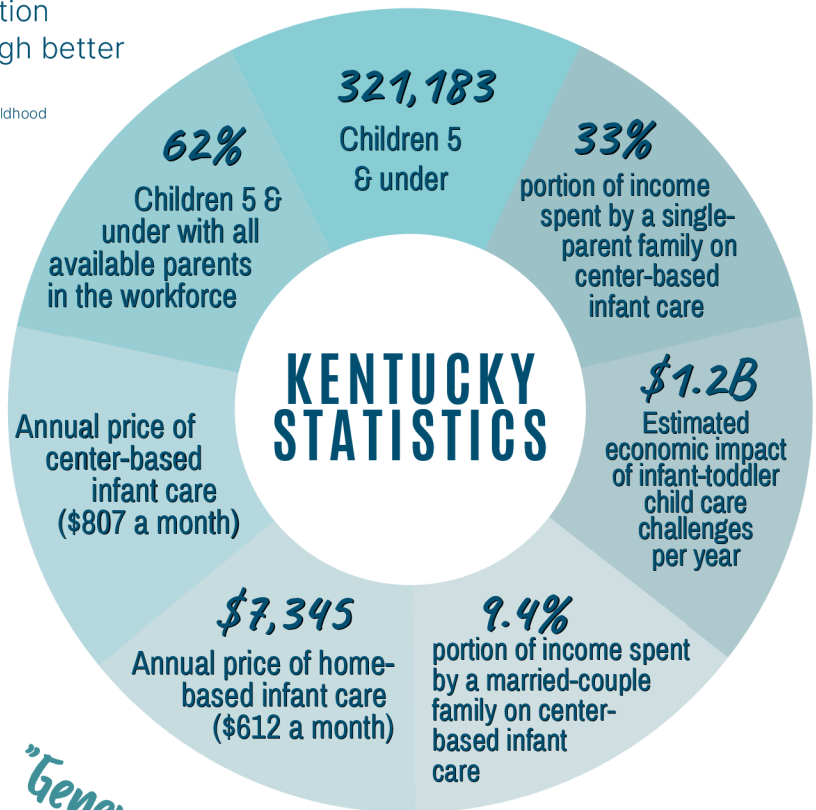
tion
gh better

ldhood

321,183
Children 5 & under

33%
portion of income spent by a single-parent family on center-based infant care

$1.2B
Estimated economic impact of infant-toddler child care challenges per year

9.4%
portion of income spent by a married-couple family on center-based infant care

$7,345
Annual price of home-based infant care ($612 a month)

Annual price of center-based infant care ($807 a month)

62%
Children 5 & under with all available parents in the workforce

KENTUCKY STATISTICS

"Gene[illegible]